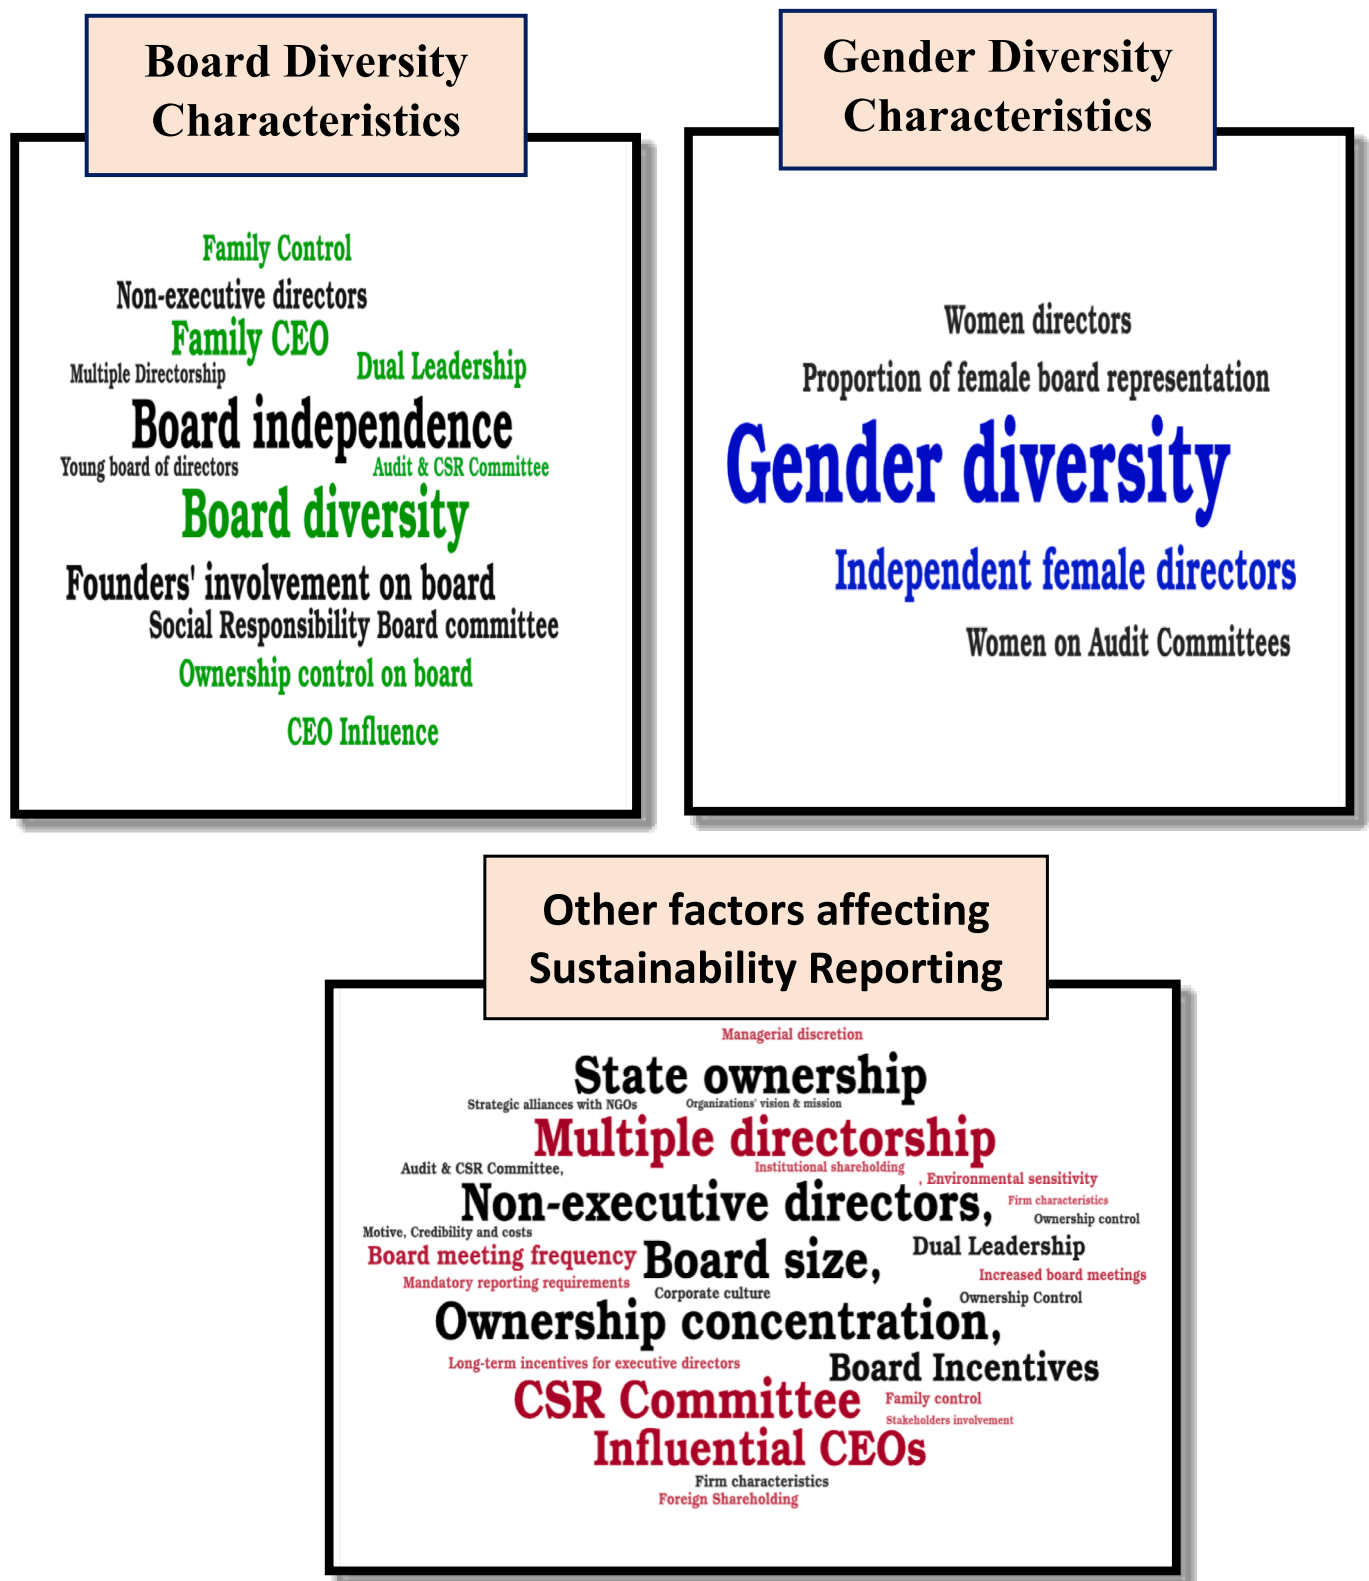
Board Diversity Characteristics

Family Control
Non-executive directors
Family CEO
Multiple Directorship
Dual Leadership
Board independence
Young board of directors
Audit & CSR Committee
Board diversity
Founders' involvement on board
Social Responsibility Board committee
Ownership control on board
CEO Influence

Gender Diversity Characteristics

Women directors
Proportion of female board representation
Gender diversity
Independent female directors
Women on Audit Committees

Other factors affecting Sustainability Reporting

Managerial discretion
State ownership
Strategic alliances with NGOs
Organizations' vision & mission
Multiple directorship
Audit & CSR Committee,
Institutional shareholding
, Environmental sensitivity
Non-executive directors,
Firm characteristics
Ownership control
Motive, Credibility and costs
Board meeting frequency
Board size,
Dual Leadership
Mandatory reporting requirements
Increased board meetings
Corporate culture
Ownership Control
Ownership concentration,
Long-term incentives for executive directors
Board Incentives
CSR Committee
Family control
Stakeholders involvement
Influential CEOs
Firm characteristics
Foreign Shareholding